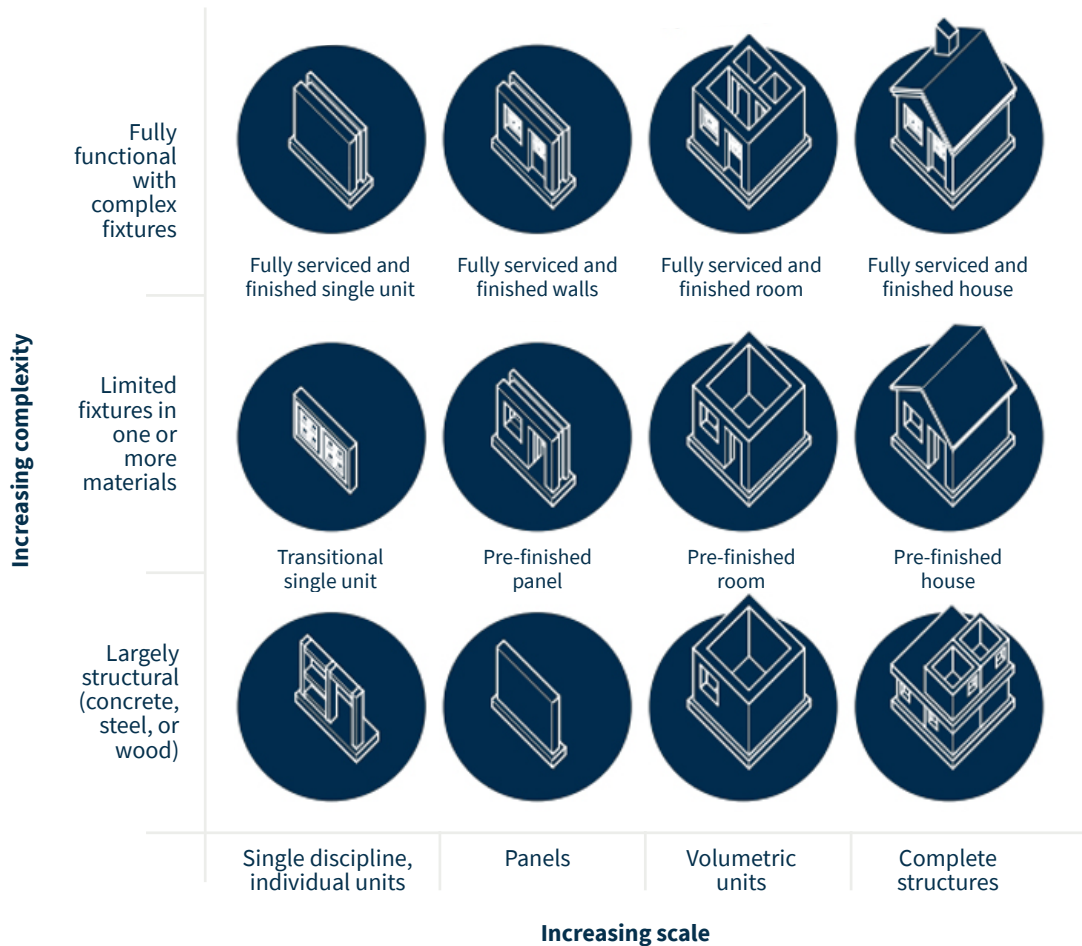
Increasing complexity

Fully functional with complex fixtures

Fully serviced and finished single unit

Fully serviced and finished walls

Fully serviced and finished room

Fully serviced and finished house

Limited fixtures in one or more materials

Transitional single unit

Pre-finished panel

Pre-finished room

Pre-finished house

Largely structural (concrete, steel, or wood)

Single discipline, individual units

Panels

Volumetric units

Complete structures

Increasing scale